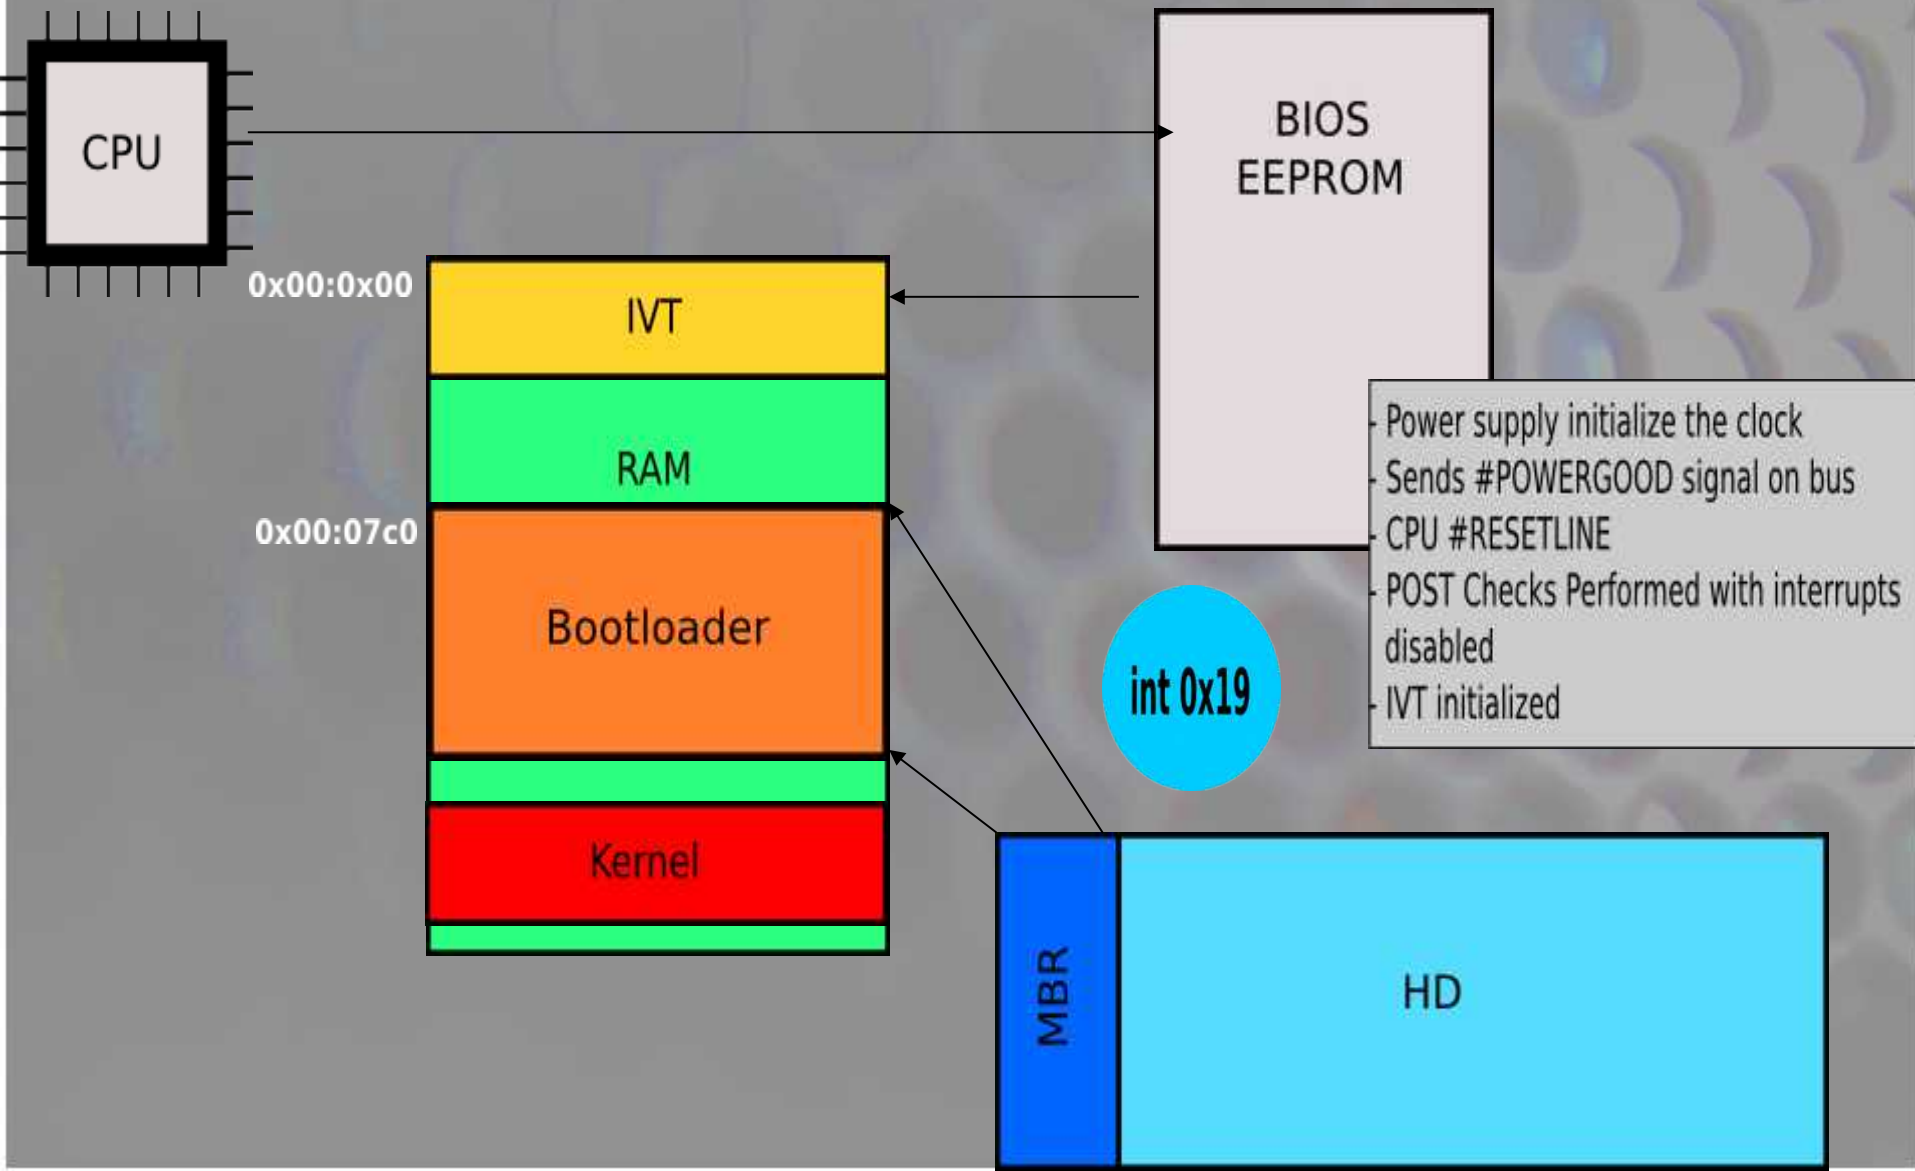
CPU

BIOS
EEPROM

0x00:0x00

IVT

RAM

0x00:07c0

Bootloader

Kernel

- Power supply initialize the clock
- Sends #POWERGOOD signal on bus
- CPU #RESETLINE
- POST Checks Performed with interrupts disabled
- IVT initialized

int 0x19

MBR

HD